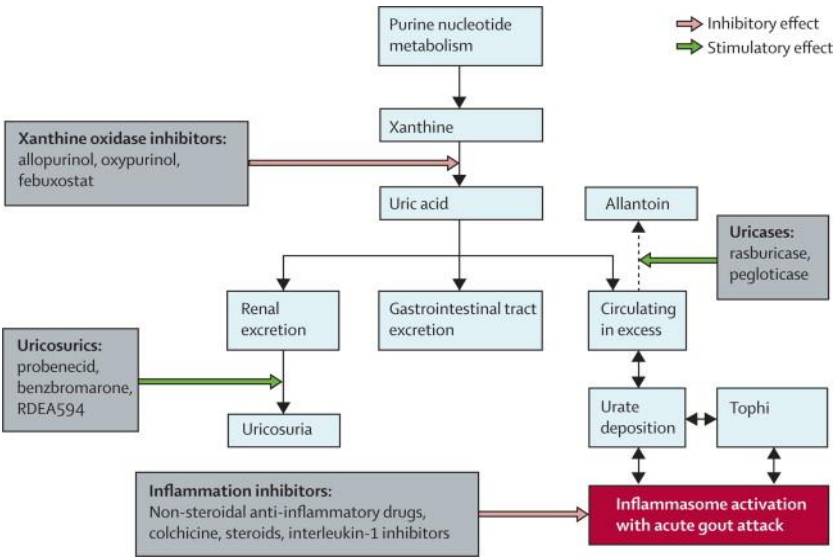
Inhibitory effect
Stimulatory effect

Purine nucleotide metabolism

Xanthine

Xanthine oxidase inhibitors:
allopurinol, oxypurinol, febuxostat

Uric acid

Allantoin

Uricases:
rasburicase, pegloticase

Renal excretion

Gastrointestinal tract excretion

Circulating in excess

Uricosurics:
probenecid, benzbromarone, RDEA594

Uricosuria

Urate deposition

Tophi

Inflammation inhibitors:
Non-steroidal anti-inflammatory drugs, colchicine, steroids, interleukin-1 inhibitors

Inflammasome activation with acute gout attack